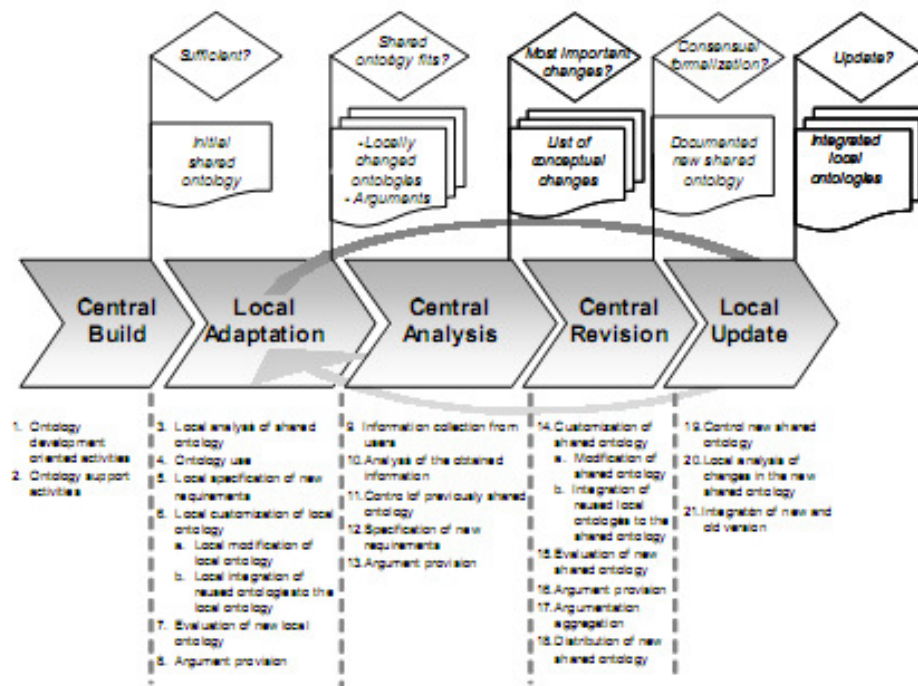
Sufficient?

Shared ontology fits?

Most important changes?

Consensual formalization?

Update?

Initial shared ontology

- Locally changed ontologies
- Arguments

List of conceptual changes

Documented new shared ontology

Integrated local ontologies

Central Build

Local Adaptation

Central Analysis

Central Revision

Local Update

1. Ontology development oriented activities
2. Ontology support activities

3. Local analysis of shared ontology
4. Ontology use
5. Local specification of new requirements
6. Local customization of local ontology
a. Local modification of local ontology
b. Local integration of reused ontologies to the local ontology
7. Evaluation of new local ontology
8. Argument provision

9. Information collection from users
10. Analysis of the obtained information
11. Control of previously shared ontology
12. Specification of new requirements
13. Argument provision

14. Customization of shared ontology
a. Modification of shared ontology
b. Integration of reused local ontologies to the shared ontology
15. Evaluation of new shared ontology
16. Argument provision
17. Argumentation aggregation
18. Distribution of new shared ontology

19. Control new shared ontology
20. Local analysis of changes in the new shared ontology
21. Integration of new and old version